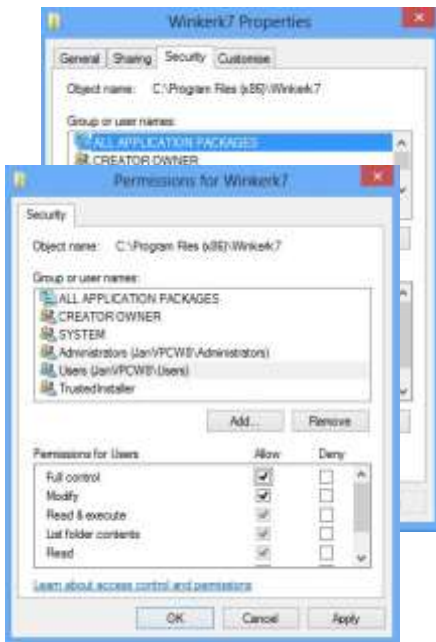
Winkerk7 Properties

General | Sharing | Security | Customise

Object name: C:\Program Files (x86)\Winkerk7

Group or user names:

ALL APPLICATION PACKAGES
CREATOR OWNER

Permissions for Winkerk7

Security

Object name: C:\Program Files (x86)\Winkerk7

Group or user names:

ALL APPLICATION PACKAGES
CREATOR OWNER
SYSTEM
Administrators (Jan\VPCW8\Administrators)
Users (Jan\VPCW8\Users)
TrustedInstaller

Add... | Remove

| Permissions for Users | Allow | Deny |
|---|---|---|
| Full control | ✔ | ☐ |
| Modify | ✔ | ☐ |
| Read & execute | ✔ | ☐ |
| List folder contents | ✔ | ☐ |
| Read | ✔ | ☐ |

Learn about access control and permissions

OK | Cancel | Apply